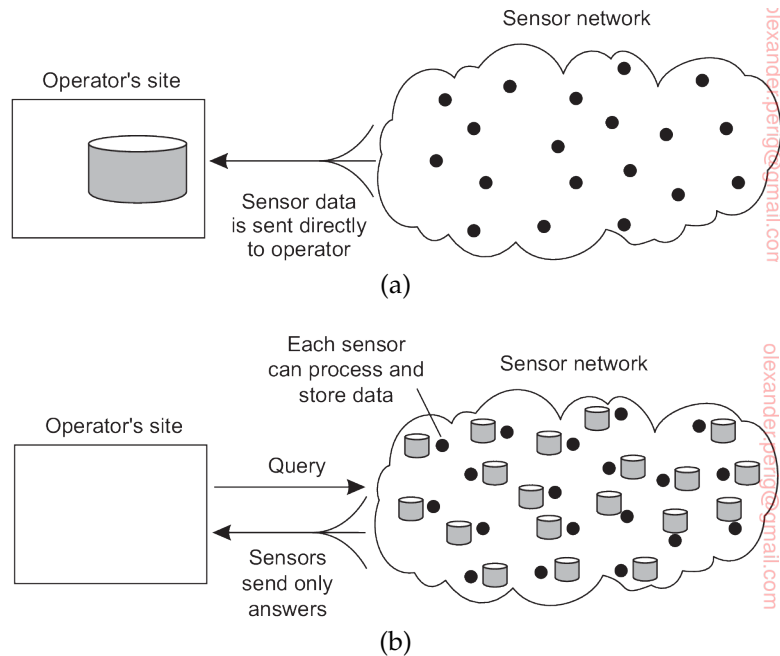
Operator's site

Sensor network

Sensor data is sent directly to operator

(a)

Each sensor can process and store data

Sensor network

Operator's site

Query

Sensors send only answers

(b)

olexander.perig@gmail.com

olexander.perig@gmail.com